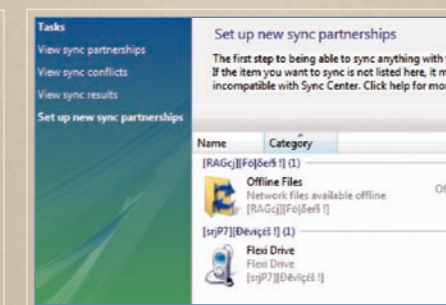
Tasks
View sync partnerships
View sync conflicts
View sync results
Set up new sync partnerships

Set up new sync partnerships

The first step to being able to sync anything with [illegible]
If the item you want to sync is not listed here, it m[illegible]
incompatible with Sync Center. Click help for mo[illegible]

| Name | Category |
|---|---|

[RAGcj][Fõļðeř§ !] (1)

Offline Files
Network files available offline
[RAGcj][Fõļðeř§ !]

Of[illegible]

[srjP7][Ðěvìçěš !] (1)

Flexi Drive
Flexi Drive
[srjP7][Ðěvìçěš !]